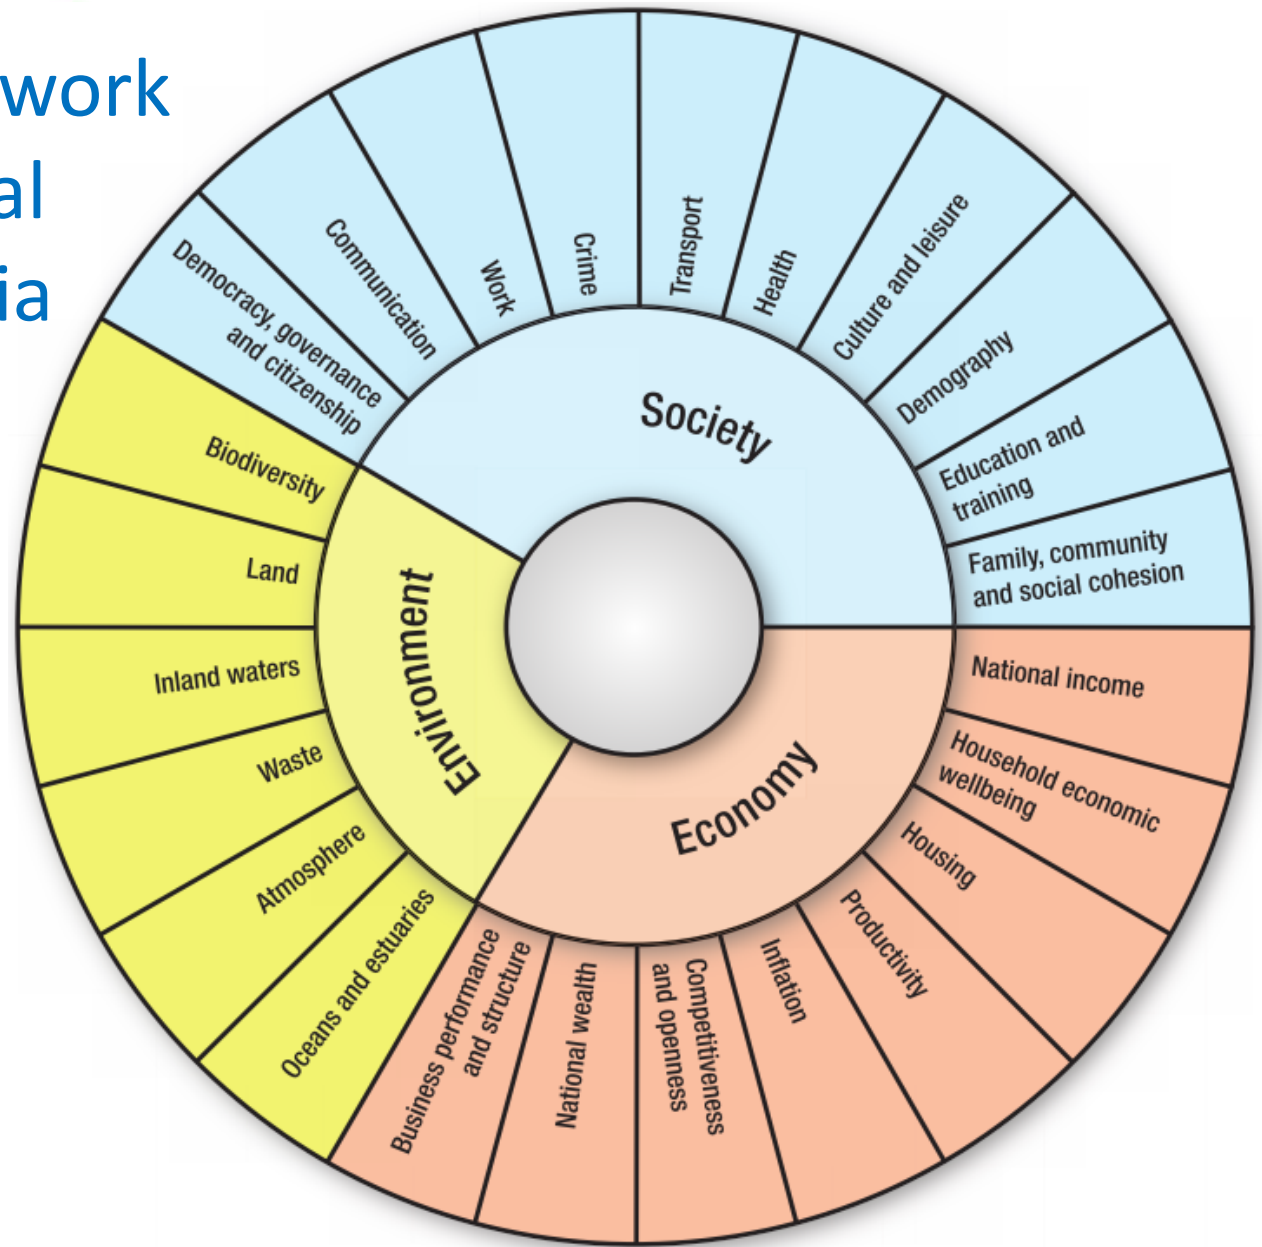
work
al
ia

Society

Democracy, governance and citizenship
Communication
Work
Crime
Transport
Health
Culture and leisure
Demography
Education and training
Family, community and social cohesion

Economy

National income
Household economic wellbeing
Housing
Productivity
Inflation
Competitiveness and openness
National wealth
Business performance and structure

Environment

Oceans and estuaries
Atmosphere
Waste
Inland waters
Land
Biodiversity